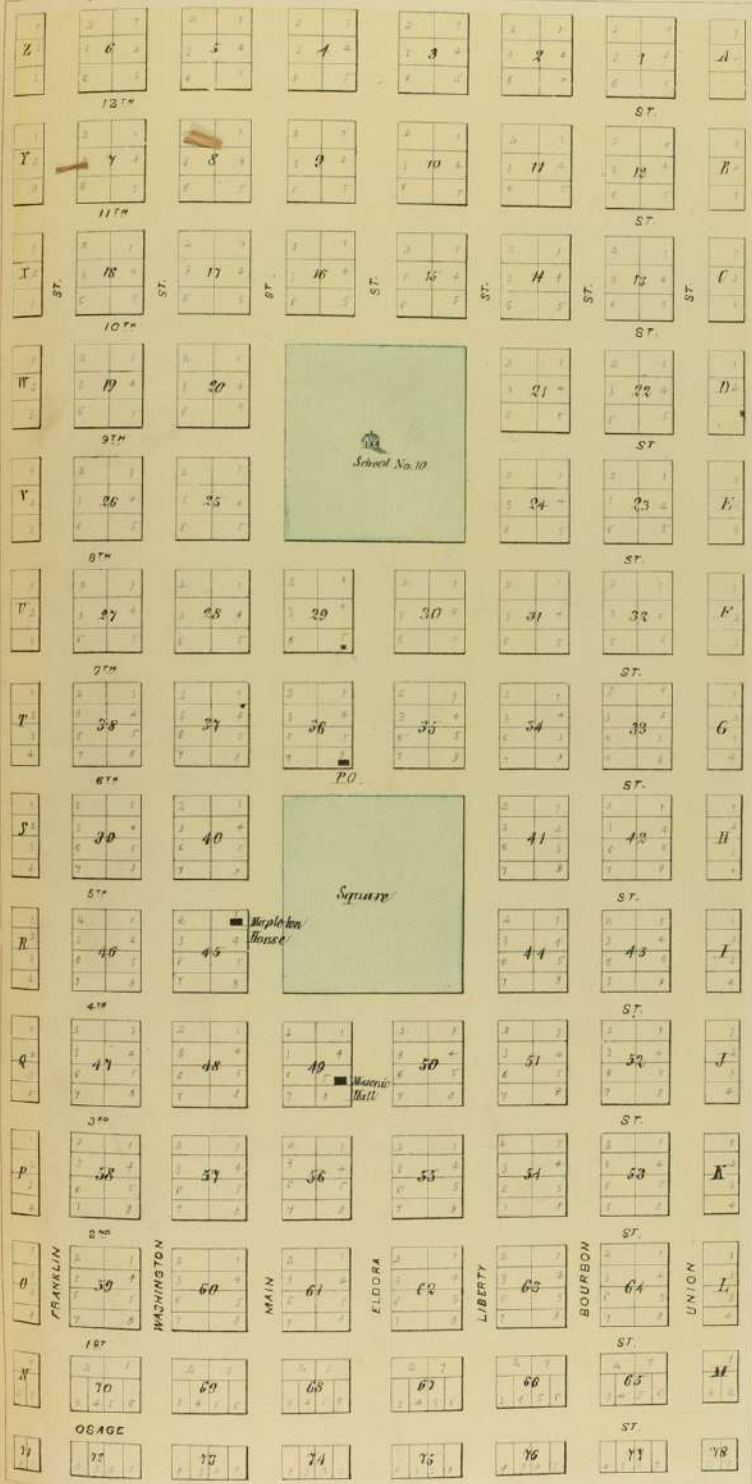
Z 6 5 4 3 2 1 A

12TH ST.

Y 7 8 9 10 11 12 B

11TH ST.

X ST. 18 ST. 17 ST. 16 ST. 15 ST. 14 ST. 13 ST. C

10TH ST.

W 19 20 21 22 D

9TH ST

School No. 10

V 26 25 24 23 E

8TH ST.

U 27 28 29 30 31 32 F

7TH ST.

T 38 37 36 35 34 33 G

6TH P.O. ST.

S 39 40 41 42 H

Square

5TH ST.

R 46 45 Mapleton House 44 43 I

4TH ST.

Q 47 48 49 Masonic Hall 50 51 52 J

3RD ST.

P 58 57 56 55 54 53 K

2ND ST.

O FRANKLIN 59 WASHINGTON 60 MAIN 61 ELDORA 62 LIBERTY 63 BOURBON 64 UNION L

1ST ST.

N 70 69 68 67 66 65 M

OSAGE ST.

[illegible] 72 73 74 75 76 77 78